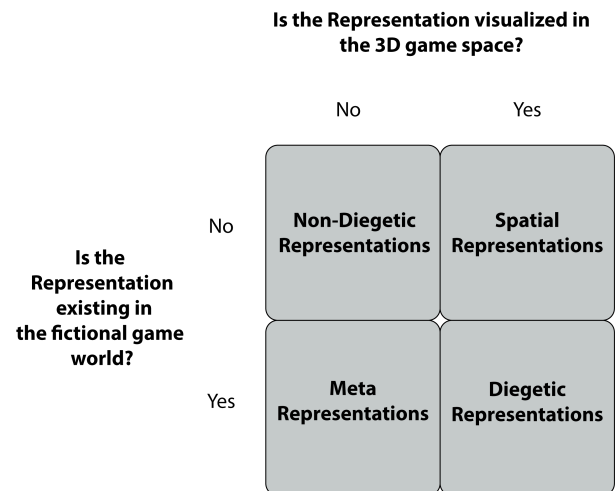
Is the Representation visualized in the 3D game space?

No

Yes

Is the Representation existing in the fictional game world?

No

Yes

| | No | Yes |
|---|---|---|
| No | Non-Diegetic Representations | Spatial Representations |
| Yes | Meta Representations | Diegetic Representations |